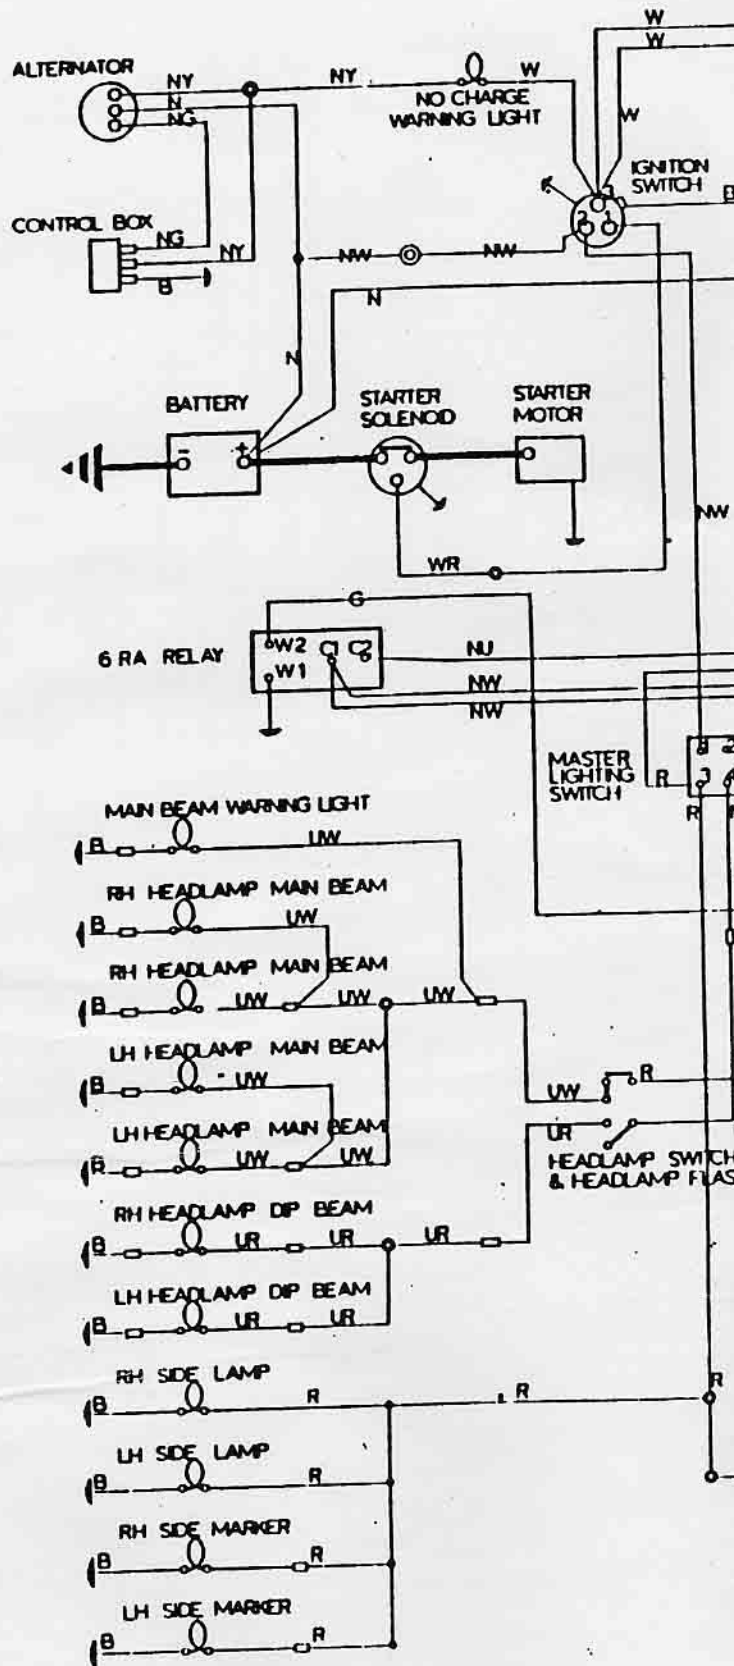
W
W
ALTERNATOR
NY
N
NG
NY
W
NO CHARGE WARNING LIGHT
W
IGNITION SWITCH
B
CONTROL BOX
NG
NY
B
NW
NW
N
N
BATTERY
STARTER SOLENOID
STARTER MOTOR
NW
WR
G
6 RA RELAY
W2
W1
C1
C2
NU
NW
NW
MASTER LIGHTING SWITCH
R
R
MAIN BEAM WARNING LIGHT
B
UW
RH HEADLAMP MAIN BEAM
B
UW
RH HEADLAMP MAIN BEAM
B
UW
UW
UW
LH HEADLAMP MAIN BEAM
B
UW
R
UW
LH HEADLAMP MAIN BEAM
R
UW
UW
UR
HEADLAMP SWITCH & HEADLAMP FLAS
RH HEADLAMP DIP BEAM
B
UR
UR
UR
LH HEADLAMP DIP BEAM
B
UR
UR
RH SIDE LAMP
B
R
R
R
LH SIDE LAMP
B
R
RH SIDE MARKER
B
R
LH SIDE MARKER
B
R